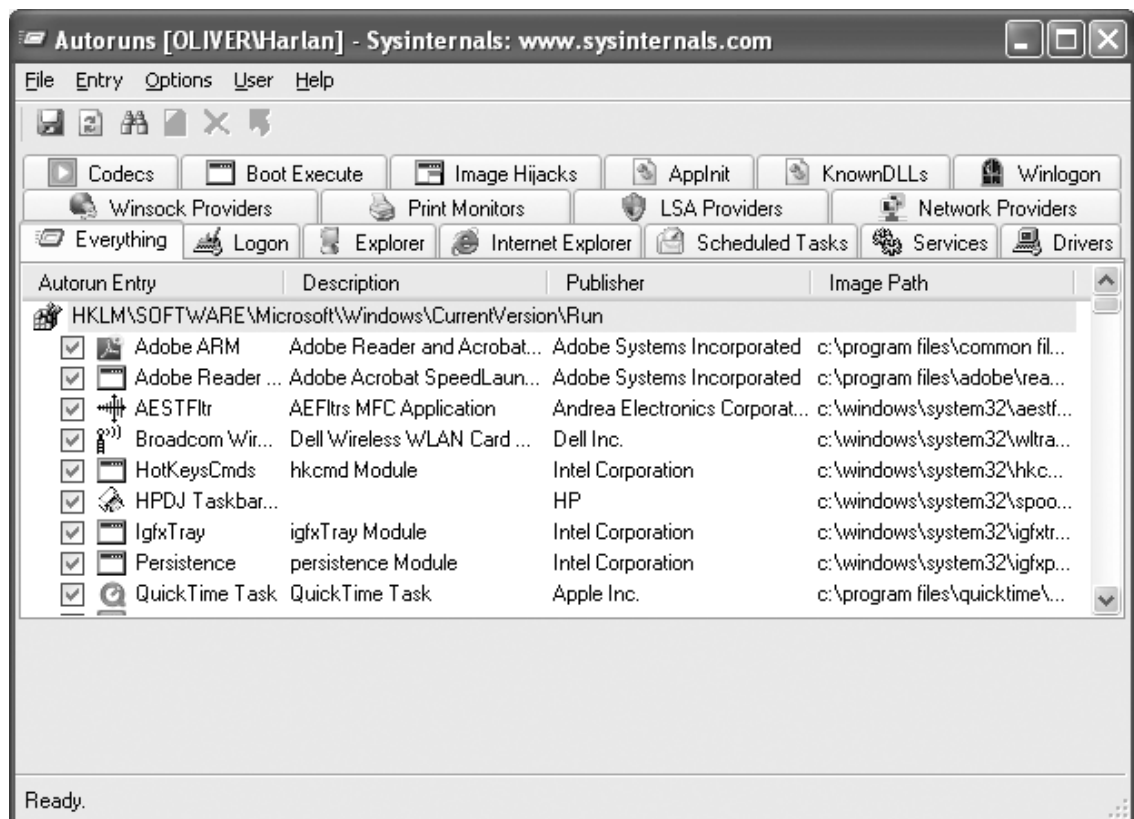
Autoruns [OLIVER\Harlan] - Sysinternals: www.sysinternals.com

File Entry Options User Help

Codecs | Boot Execute | Image Hijacks | AppInit | KnownDLLs | Winlogon
Winsock Providers | Print Monitors | LSA Providers | Network Providers
Everything | Logon | Explorer | Internet Explorer | Scheduled Tasks | Services | Drivers

| Autorun Entry | Description | Publisher | Image Path |
|---|---|---|---|
| HKLM\SOFTWARE\Microsoft\Windows\CurrentVersion\Run | | | |
| Adobe ARM | Adobe Reader and Acrobat... | Adobe Systems Incorporated | c:\program files\common fil... |
| Adobe Reader ... | Adobe Acrobat SpeedLaun... | Adobe Systems Incorporated | c:\program files\adobe\rea... |
| AESTFltr | AEFltrs MFC Application | Andrea Electronics Corporat... | c:\windows\system32\aestf... |
| Broadcom Wir... | Dell Wireless WLAN Card ... | Dell Inc. | c:\windows\system32\wltra... |
| HotKeysCmds | hkcmd Module | Intel Corporation | c:\windows\system32\hkc... |
| HPDJ Taskbar... | | HP | c:\windows\system32\spoo... |
| IgfxTray | igfxTray Module | Intel Corporation | c:\windows\system32\igfxtr... |
| Persistence | persistence Module | Intel Corporation | c:\windows\system32\igfxp... |
| QuickTime Task | QuickTime Task | Apple Inc. | c:\program files\quicktime\... |

Ready.